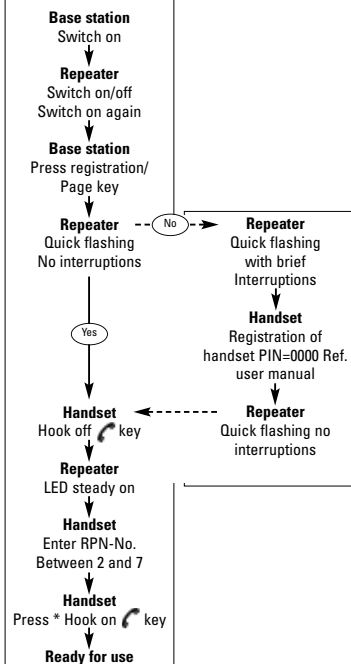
**Base station**
Switch on

**Repeater**
Switch on/off
Switch on again

**Base station**
Press registration/ Page key

**Repeater**
Quick flashing
No interruptions

No

**Repeater**
Quick flashing with brief Interruptions

**Handset**
Registration of handset PIN=0000 Ref. user manual

**Repeater**
Quick flashing no interruptions

Yes

**Handset**
Hook off key

**Repeater**
LED steady on

**Handset**
Enter RPN-No.
Between 2 and 7

**Handset**
Press * Hook on key

**Ready for use**